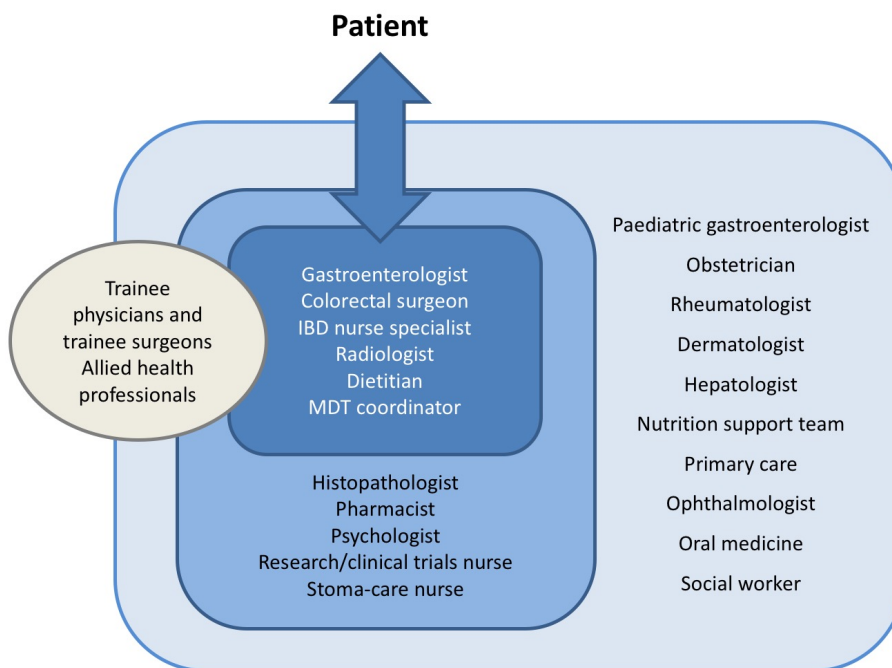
Patient

Trainee physicians and trainee surgeons
Allied health professionals

Gastroenterologist
Colorectal surgeon
IBD nurse specialist
Radiologist
Dietitian
MDT coordinator

Histopathologist
Pharmacist
Psychologist
Research/clinical trials nurse
Stoma-care nurse

Paediatric gastroenterologist
Obstetrician
Rheumatologist
Dermatologist
Hepatologist
Nutrition support team
Primary care
Ophthalmologist
Oral medicine
Social worker